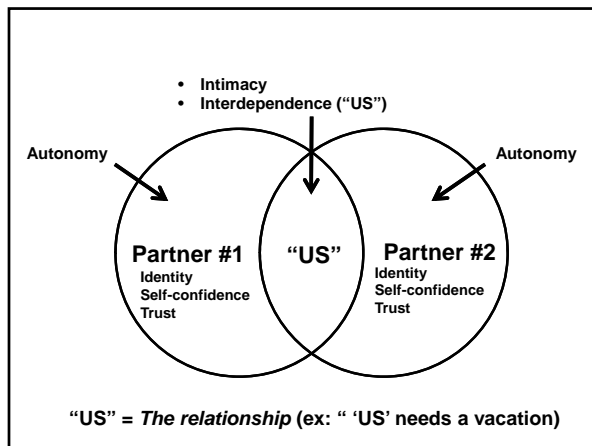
• Intimacy
• Interdependence ("US")

Autonomy

Autonomy

Partner #1
Identity
Self-confidence
Trust

"US"

Partner #2
Identity
Self-confidence
Trust

"US" = *The relationship* (ex: " 'US' needs a vacation)